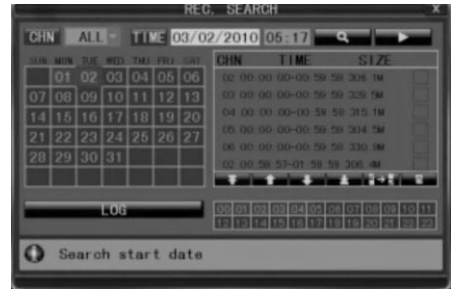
REC. SEARCH

CHN ALL TIME 03/02/2010 05:17

| SUN | MON | TUE | WED | THU | FRI | SAT |
|---|---|---|---|---|---|---|
| | 01 | 02 | 03 | 04 | 05 | 06 |
| 07 | 08 | 09 | 10 | 11 | 12 | 13 |
| 14 | 15 | 16 | 17 | 18 | 19 | 20 |
| 21 | 22 | 23 | 24 | 25 | 26 | 27 |
| 28 | 29 | 30 | 31 | | | |

| CHN | TIME | SIZE |
|---|---|---|
| 02 | 00:00:00-00:59:59 | 306.1M |
| 03 | 00:00:00-00:59:59 | 329.5M |
| 04 | 00:00:00-00:59:59 | 315.1M |
| 05 | 00:00:00-00:59:59 | 304.5M |
| 06 | 00:00:00-00:59:59 | 330.8M |
| 02 | 00:58:57-01:59:59 | 306.4M |

LOG

01 02 03 04 05 06 07 08 09 10 11
12 13 14 15 16 17 18 19 20 21 22

Search start date